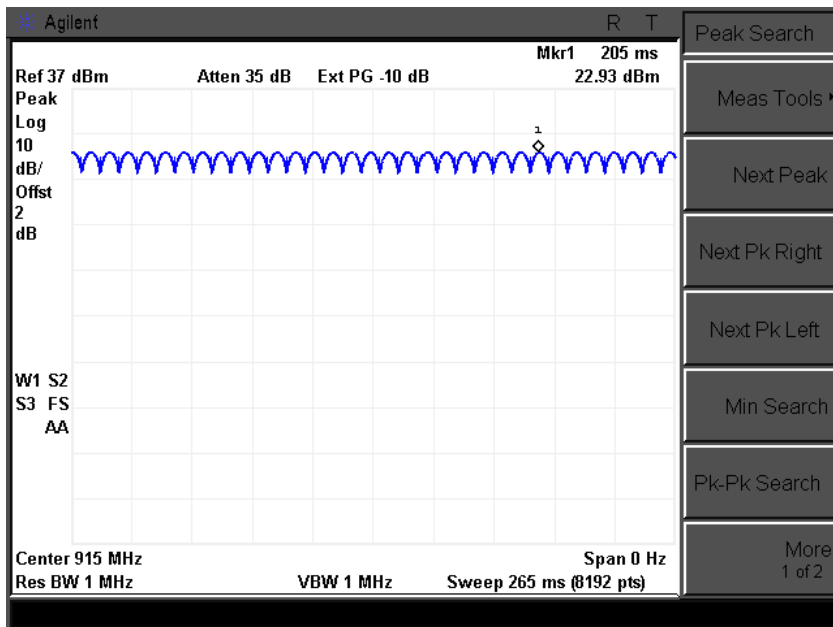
Agilent

R T

Mkr1 205 ms

Ref 37 dBm Atten 35 dB Ext PG -10 dB 22.93 dBm

Peak
Log
10
dB/
Offst
2
dB

1

W1 S2
S3 FS
AA

Center 915 MHz Span 0 Hz

Res BW 1 MHz VBW 1 MHz Sweep 265 ms (8192 pts)

Peak Search

Meas Tools

Next Peak

Next Pk Right

Next Pk Left

Min Search

Pk-Pk Search

More
1 of 2